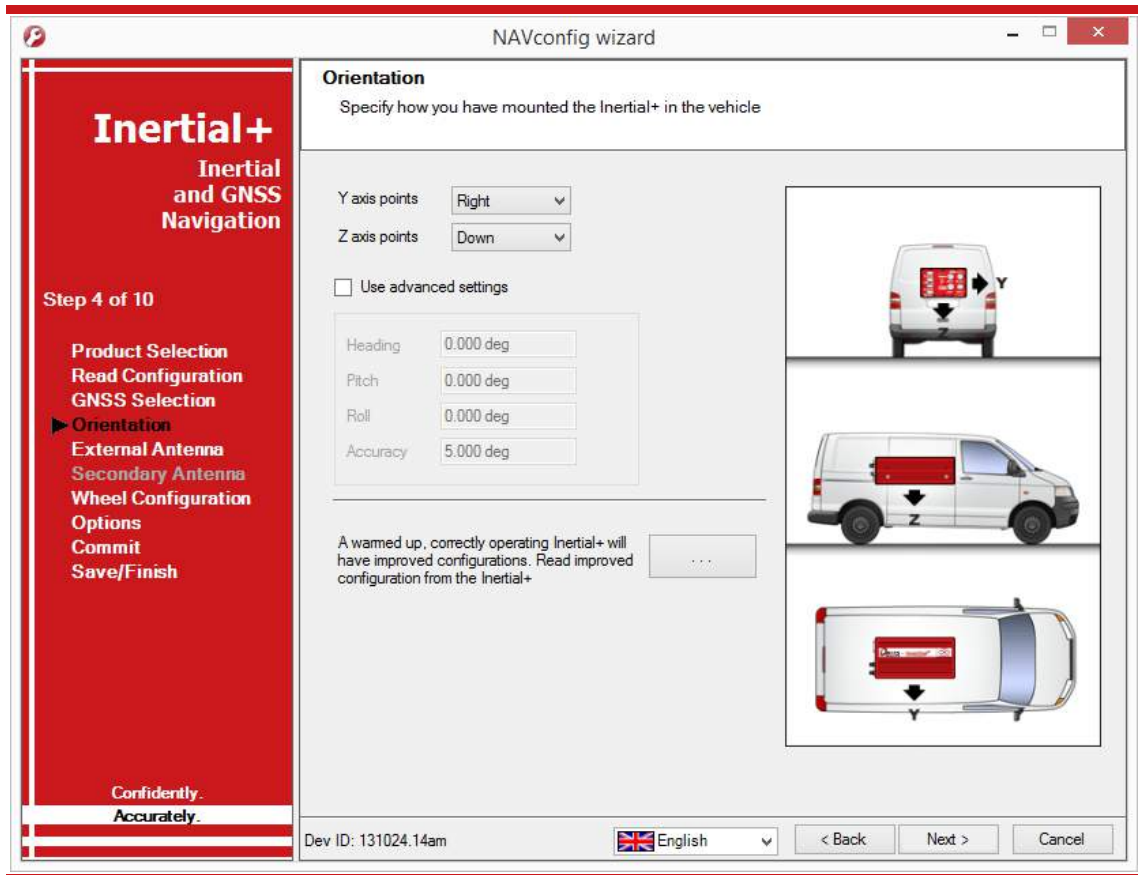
NAVconfig wizard

Inertial+
Inertial and GNSS Navigation

Step 4 of 10

Product Selection
Read Configuration
GNSS Selection
▶ Orientation
External Antenna
Secondary Antenna
Wheel Configuration
Options
Commit
Save/Finish

Confidently.
Accurately.

Orientation
Specify how you have mounted the Inertial+ in the vehicle

Y axis points Right
Z axis points Down

Use advanced settings

Heading 0.000 deg
Pitch 0.000 deg
Roll 0.000 deg
Accuracy 5.000 deg

A warmed up, correctly operating Inertial+ will have improved configurations. Read improved configuration from the Inertial+ ...

Y
Z
Z
Y

Dev ID: 131024.14am English < Back Next > Cancel